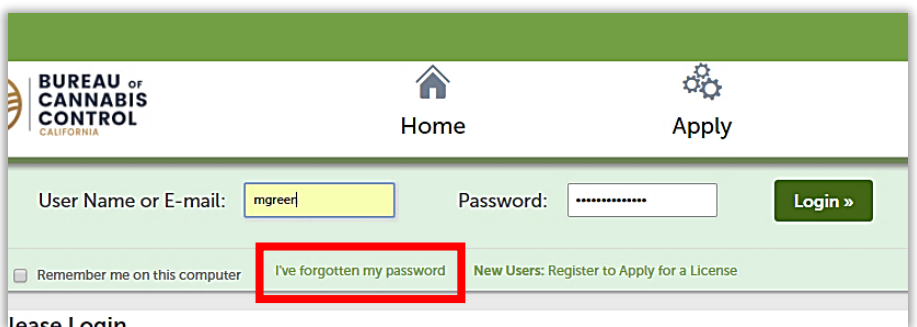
BUREAU OF CANNABIS CONTROL CALIFORNIA

Home

Apply

User Name or E-mail: mgreer

Password: ••••••••••••••

Login »

Remember me on this computer

I've forgotten my password

New Users: Register to Apply for a License

lease Login